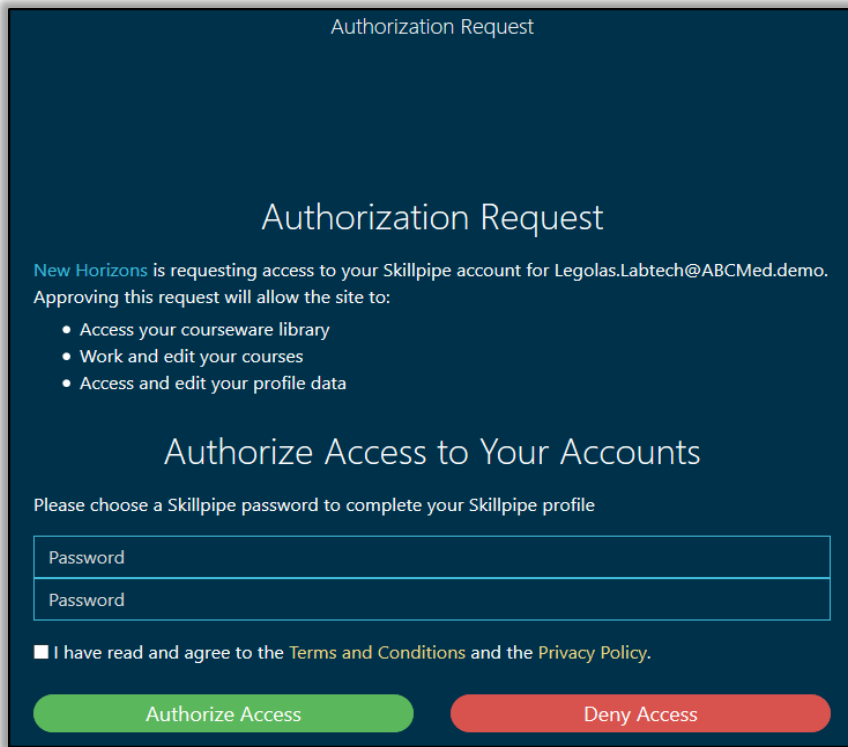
Authorization Request

Authorization Request

New Horizons is requesting access to your Skillpipe account for Legolas.Labtech@ABCMed.demo. Approving this request will allow the site to:

- Access your courseware library
- Work and edit your courses
- Access and edit your profile data

Authorize Access to Your Accounts

Please choose a Skillpipe password to complete your Skillpipe profile

Password

Password

I have read and agree to the Terms and Conditions and the Privacy Policy.

Authorize Access

Deny Access